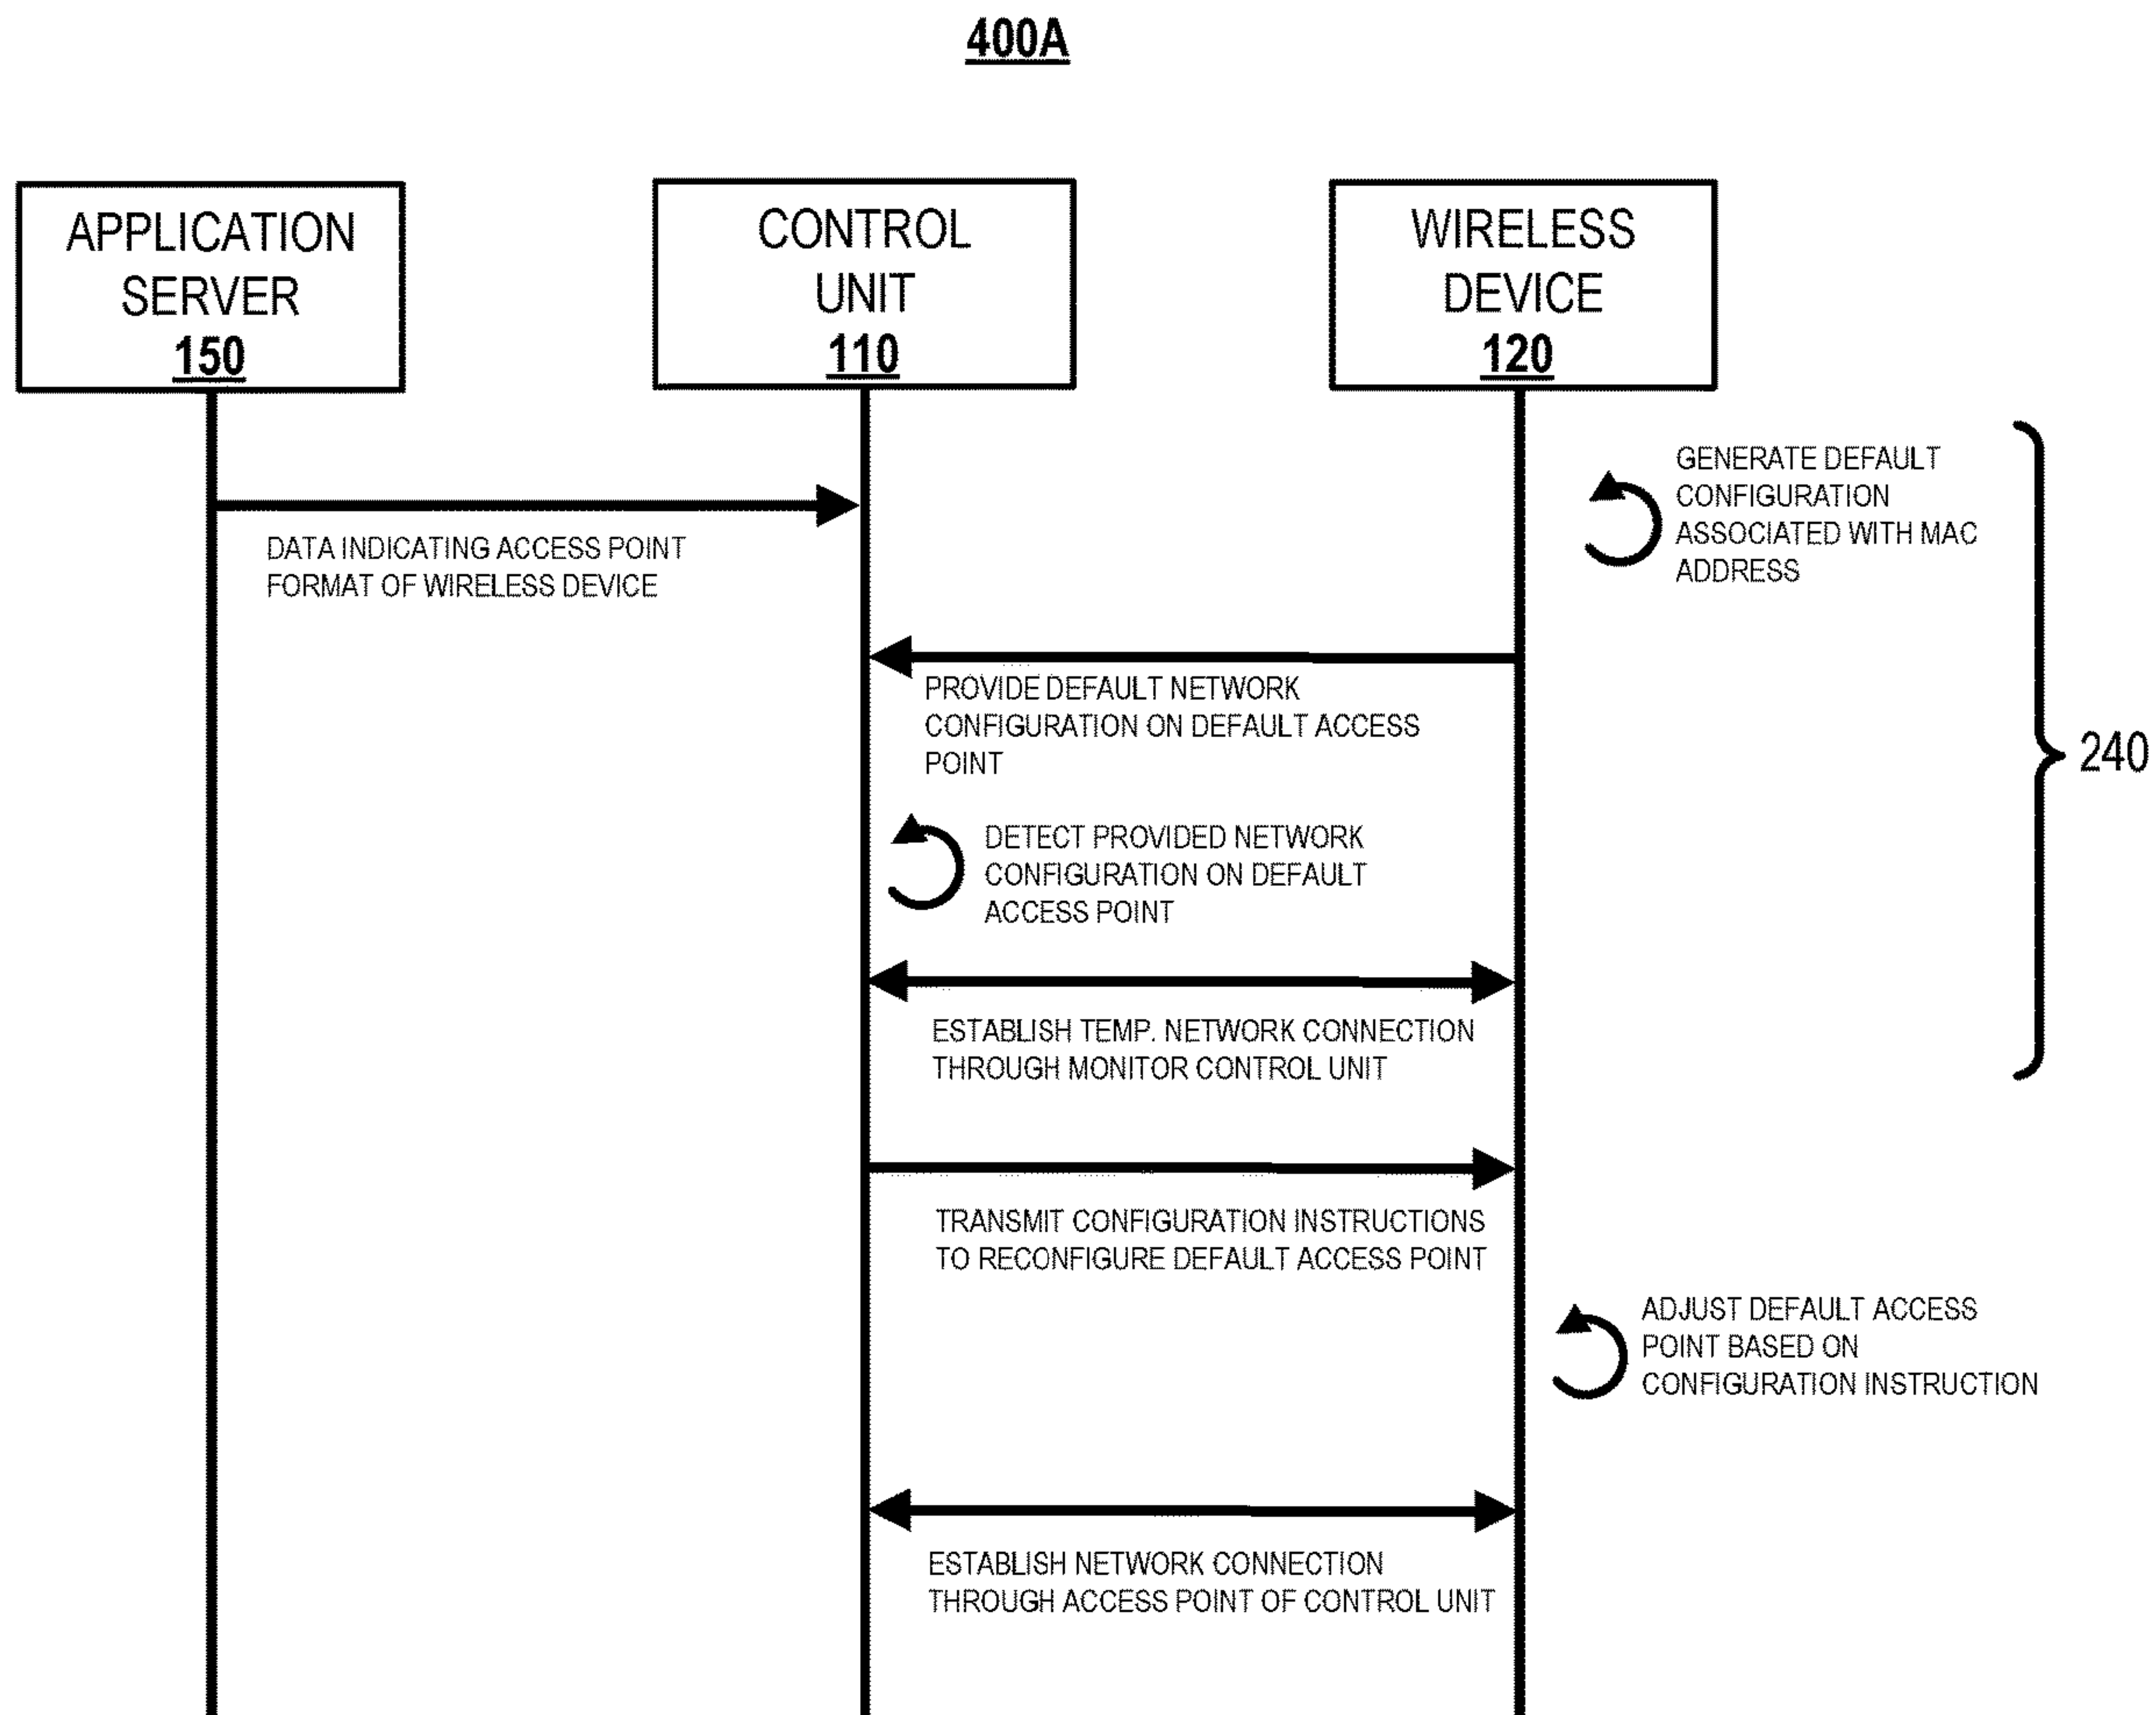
400A

APPLICATION SERVER 150

CONTROL UNIT 110

WIRELESS DEVICE 120

GENERATE DEFAULT CONFIGURATION ASSOCIATED WITH MAC ADDRESS

DATA INDICATING ACCESS POINT FORMAT OF WIRELESS DEVICE

PROVIDE DEFAULT NETWORK CONFIGURATION ON DEFAULT ACCESS POINT

240

DETECT PROVIDED NETWORK CONFIGURATION ON DEFAULT ACCESS POINT

ESTABLISH TEMP. NETWORK CONNECTION THROUGH MONITOR CONTROL UNIT

TRANSMIT CONFIGURATION INSTRUCTIONS TO RECONFIGURE DEFAULT ACCESS POINT

ADJUST DEFAULT ACCESS POINT BASED ON CONFIGURATION INSTRUCTION

ESTABLISH NETWORK CONNECTION THROUGH ACCESS POINT OF CONTROL UNIT